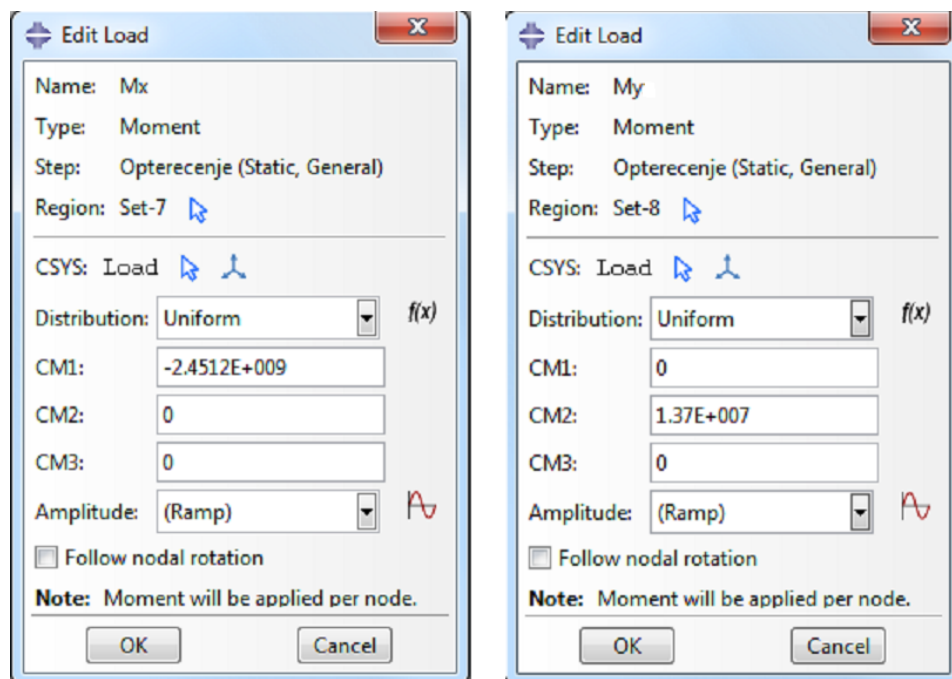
Edit Load

Name: Mx
Type: Moment
Step: Opterecenje (Static, General)
Region: Set-7

CSYS: Load

Distribution: Uniform
f(x)
CM1: -2.4512E+009
CM2: 0
CM3: 0
Amplitude: (Ramp)
Follow nodal rotation
Note: Moment will be applied per node.
OK
Cancel

Edit Load

Name: My
Type: Moment
Step: Opterecenje (Static, General)
Region: Set-8

CSYS: Load

Distribution: Uniform
f(x)
CM1: 0
CM2: 1.37E+007
CM3: 0
Amplitude: (Ramp)
Follow nodal rotation
Note: Moment will be applied per node.
OK
Cancel